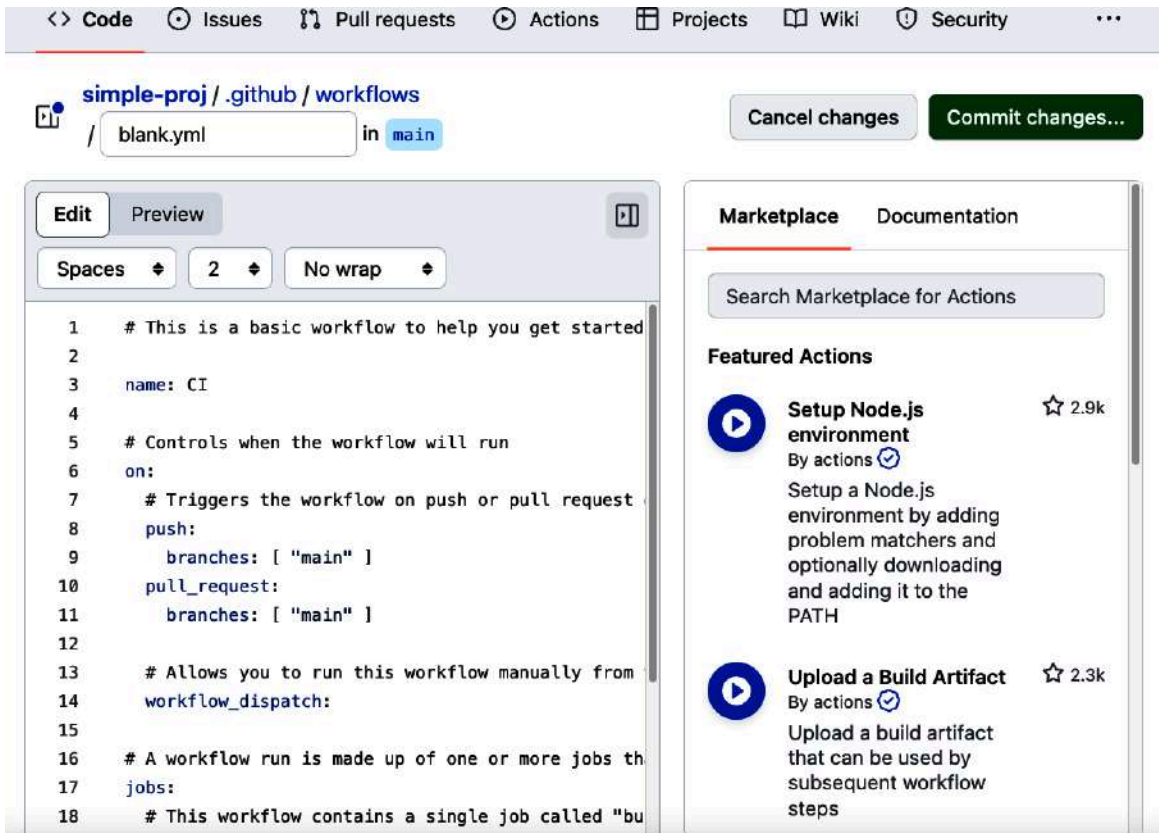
<> Code ⊙ Issues Pull requests ⊙ Actions Projects Wiki Security ···

simple-proj / .github / workflows
/ blank.yml in main

Cancel changes Commit changes...

Edit Preview

Spaces 2 No wrap

1 # This is a basic workflow to help you get started
2
3 name: CI
4
5 # Controls when the workflow will run
6 on:
7 # Triggers the workflow on push or pull request
8 push:
9 branches: [ "main" ]
10 pull_request:
11 branches: [ "main" ]
12
13 # Allows you to run this workflow manually from
14 workflow_dispatch:
15
16 # A workflow run is made up of one or more jobs th
17 jobs:
18 # This workflow contains a single job called "bu

Marketplace Documentation

Search Marketplace for Actions

Featured Actions

Setup Node.js environment
By actions
Setup a Node.js environment by adding problem matchers and optionally downloading and adding it to the PATH
2.9k

Upload a Build Artifact
By actions
Upload a build artifact that can be used by subsequent workflow steps
2.3k